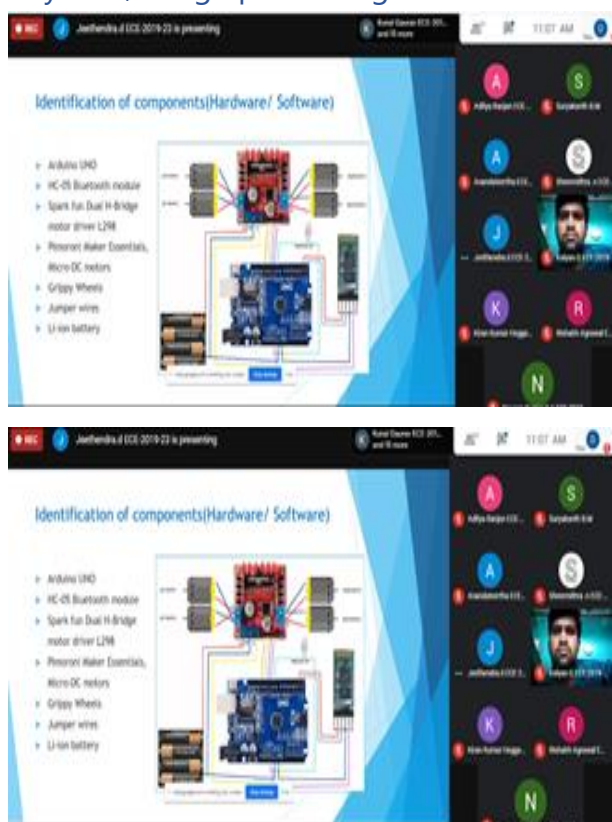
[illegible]

REC Jeethendra.d ECE-2019-23 is presenting

Kunal Gaurav ECE-201... and 18 more

11:07 AM

Identification of components(Hardware/ Software)

Arduino UNO
HC-05 Bluetooth module
Spark fun Dual H-Bridge motor driver L298
Pimoroni Maker Essentials, Micro DC motors
Grippy Wheels
Jumper wires
Li-ion battery

A Aditya Ranjan ECE...
S Suryakanth B M
A Anandamurthy ECE...
S Shivanandha...
J Jeethendra.d ECE 2019...
Kalyan G ECE 2019
K Kiran Kumar Hegge...
R Rishabh Agrawal E...
N

REC Jeethendra.d ECE-2019-23 is presenting

Kunal Gaurav ECE-201... and 18 more

11:07 AM

Identification of components(Hardware/ Software)

Arduino UNO
HC-05 Bluetooth module
Spark fun Dual H-Bridge motor driver L298
Pimoroni Maker Essentials, Micro DC motors
Grippy Wheels
Jumper wires
Li-ion battery

A Aditya Ranjan ECE...
S Suryakanth B M
A Anandamurthy ECE...
S Shivanandha...
J Jeethendra.d ECE 2019...
Kalyan G ECE 2019
K Kiran Kumar Hegge...
R Rishabh Agrawal E...
N